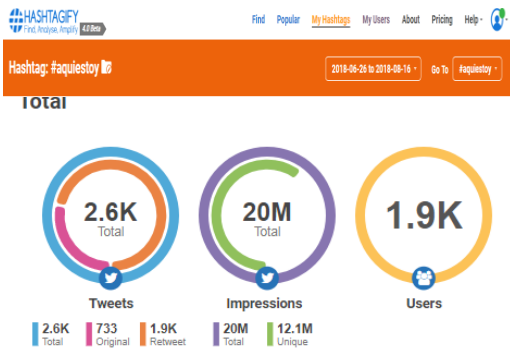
HASHTAGIFY
Find, Analyse, Amplify 4.0 Beta

Find Popular My Hashtags My Users About Pricing Help

Hashtag: #aquiestoy

2018-06-26 to 2018-08-16 Go To #aquiestoy

Total

2.6K
Total

20M
Total

1.9K

Tweets

Impressions

Users

2.6K
Total

733
Original

1.9K
Retweet

20M
Total

12.1M
Unique